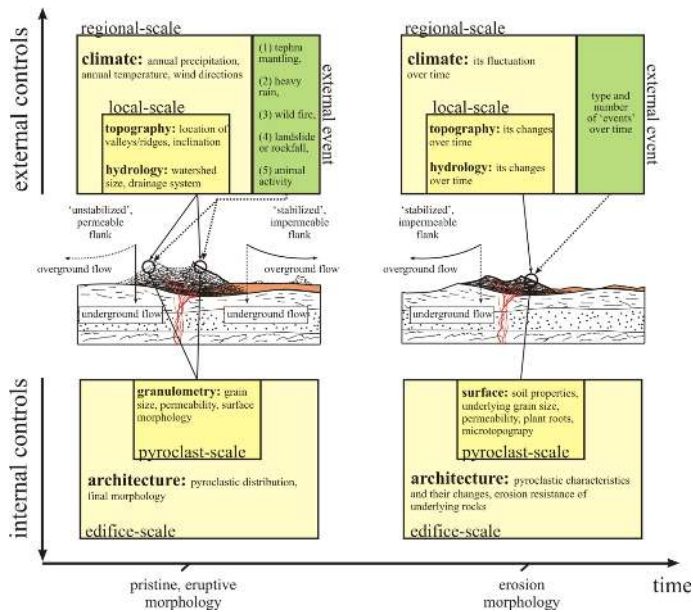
external controls

regional-scale

climate: annual precipitation, annual temperature, wind directions

local-scale

topography: location of valleys/ridges, inclination

hydrology: watershed size, drainage system

(1) tephra mantling,

(2) heavy rain,

(3) wild fire,

(4) landslide or rockfall,

(5) animal activity

external event

regional-scale

climate: its fluctuation over time

local-scale

topography: its changes over time

hydrology: its changes over time

type and number of 'events' over time

external event

'unstabilized', permeable flank

'stabilized', impermeable flank

'stabilized', impermeable flank

overground flow

overground flow

overground flow

underground flow

underground flow

underground flow

internal controls

granulometry: grain size, permeability, surface morphology

pyroclast-scale

architecture: pyroclastic distribution, final morphology

edifice-scale

surface: soil properties, underlying grain size, permeability, plant roots, microtopography

pyroclast-scale

architecture: pyroclastic characteristics and their changes, erosion resistance of underlying rocks

edifice-scale

pristine, eruptive morphology

erosion morphology

time